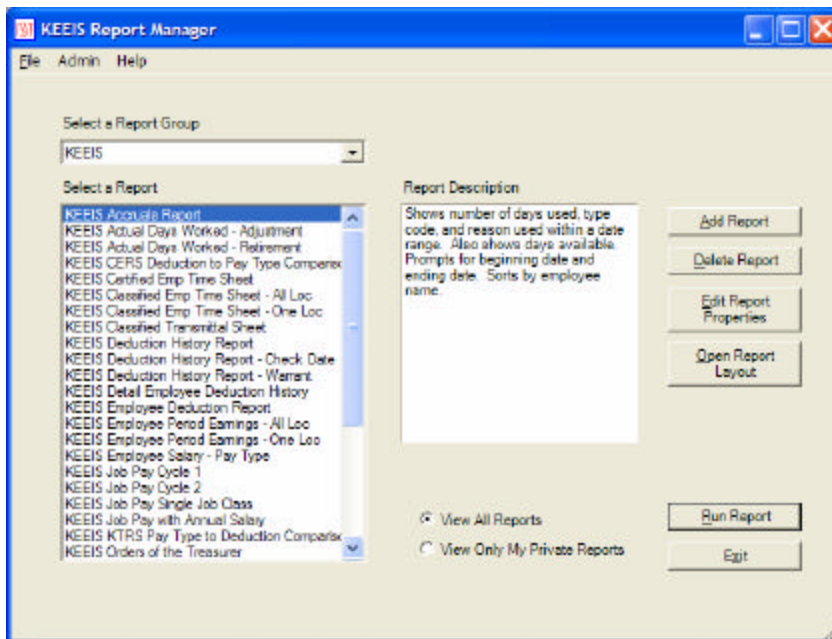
KEEIS Report Manager

File Admin Help

Select a Report Group

KEEIS

Select a Report

KEEIS Accruals Report
KEEIS Actual Days Worked - Adjustment
KEEIS Actual Days Worked - Retirement
KEEIS CERS Deduction to Pay Type Comparis
KEEIS Certified Emp Time Sheet
KEEIS Classified Emp Time Sheet - All Loc
KEEIS Classified Emp Time Sheet - One Loc
KEEIS Classified Transmittal Sheet
KEEIS Deduction History Report
KEEIS Deduction History Report - Check Date
KEEIS Deduction History Report - Warrant
KEEIS Detail Employee Deduction History
KEEIS Employee Deduction Report
KEEIS Employee Period Earnings - All Loc
KEEIS Employee Period Earnings - One Loc
KEEIS Employee Salary - Pay Type
KEEIS Job Pay Cycle 1
KEEIS Job Pay Cycle 2
KEEIS Job Pay Single Job Class
KEEIS Job Pay with Annual Salary
KEEIS KTRS Pay Type to Deduction Comparis
KEEIS Orders of the Treasurer

Report Description

Shows number of days used, type code, and reason used within a date range. Also shows days available. Prompts for beginning date and ending date. Sorts by employee name.

Add Report

Delete Report

Edit Report Properties

Open Report Layout

View All Reports

View Only My Private Reports

Run Report

Exit